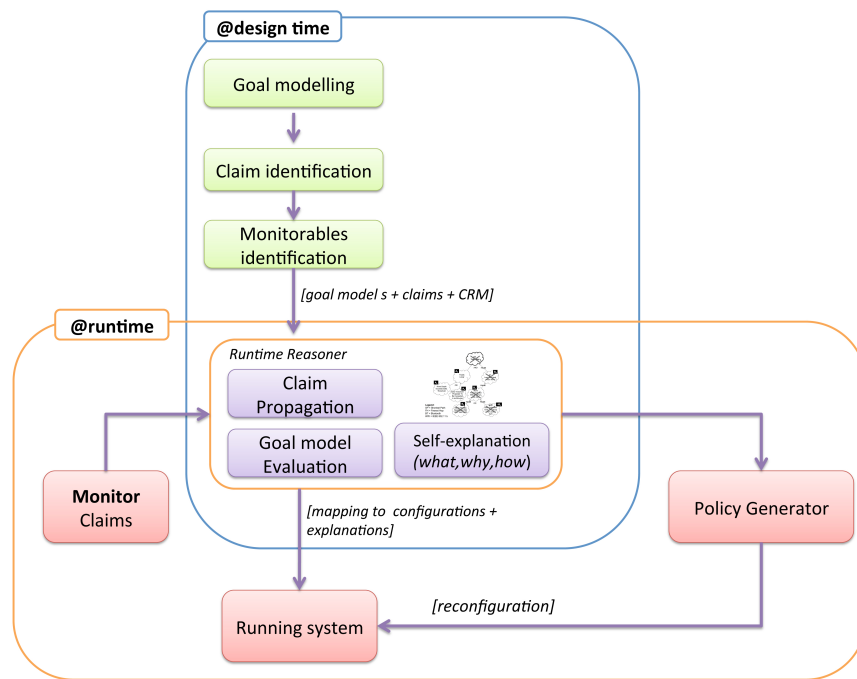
@design time

Goal modelling

Claim identification

Monitorables identification

[goal model s + claims + CRM]

@runtime

Runtime Reasoner

Claim Propagation

Goal model Evaluation

Self-explanation (what,why,how)

Monitor Claims

Policy Generator

[mapping to configurations + explanations]

[reconfiguration]

Running system